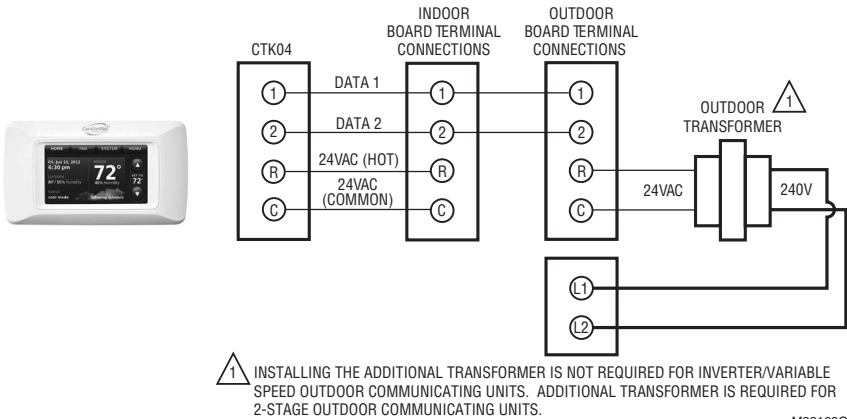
CTK04

INDOOR BOARD TERMINAL CONNECTIONS

OUTDOOR BOARD TERMINAL CONNECTIONS

OUTDOOR TRANSFORMER 1

1 DATA 1 1 1

2 DATA 2 2 2

R 24VAC (HOT) R R

C 24VAC (COMMON) C C

24VAC

240V

L1

L2

HOME FAN SYSTEM MENU

Fri, Jun 15, 2012 6:30 pm

72°

cool mode

following schedule

1 INSTALLING THE ADDITIONAL TRANSFORMER IS NOT REQUIRED FOR INVERTER/VARIABLE SPEED OUTDOOR COMMUNICATING UNITS. ADDITIONAL TRANSFORMER IS REQUIRED FOR 2-STAGE OUTDOOR COMMUNICATING UNITS.

M32182C